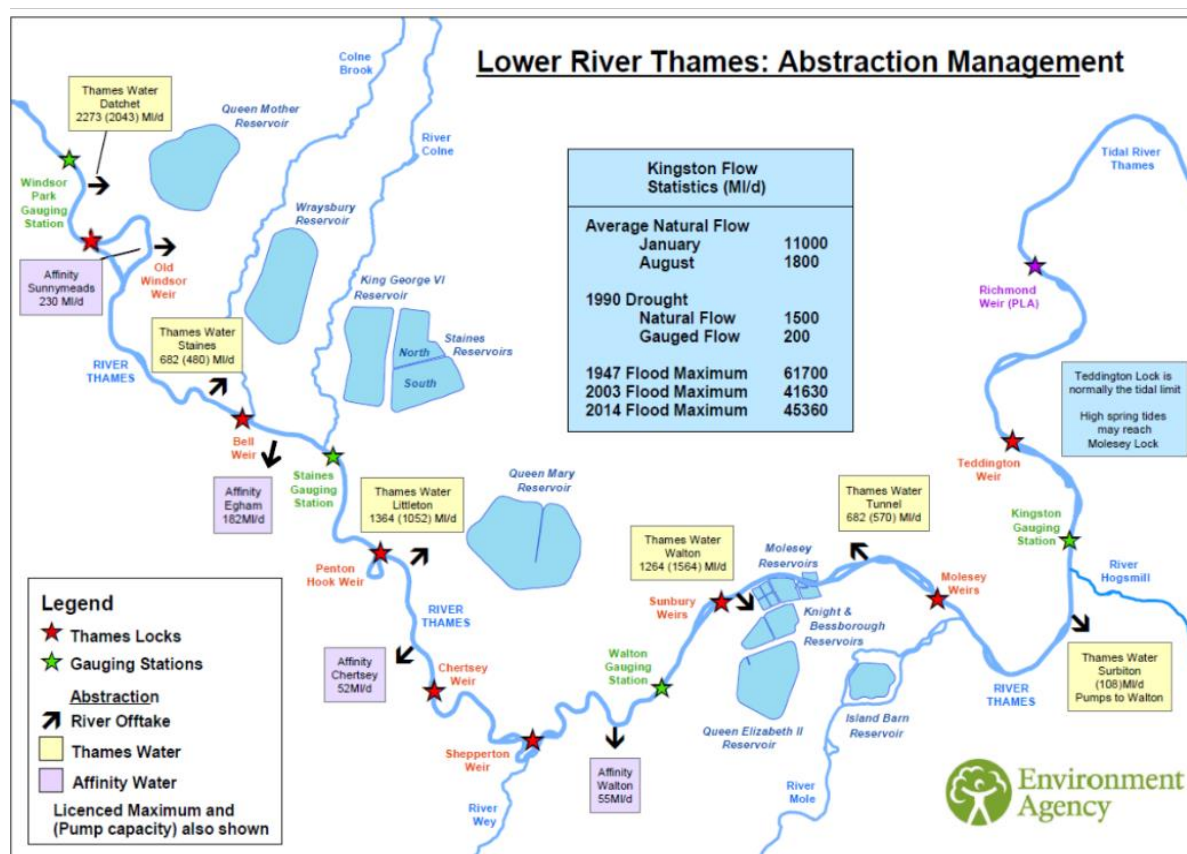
Lower River Thames: Abstraction Management

Colne Brook

Thames Water Datchet 2273 (2043) Ml/d

Queen Mother Reservoir

River Colne

Windsor Park Gauging Station

Wraysbury Reservoir

Affinity Sunnymeads 230 Ml/d

Old Windsor Weir

King George VI Reservoir

Staines Reservoirs

North

South

Thames Water Staines 682 (480) Ml/d

RIVER THAMES

Bell Weir

Affinity Egham 182Ml/d

Staines Gauging Station

Thames Water Littleton 1364 (1052) Ml/d

Queen Mary Reservoir

Penton Hook Weir

RIVER THAMES

Affinity Chertsey 52Ml/d

Chertsey Weir

Shepperton Weir

River Wey

Kingston Flow Statistics (Ml/d)

| | |
|---|---|
| Average Natural Flow | |
| January | 11000 |
| August | 1800 |
| 1990 Drought | |
| Natural Flow | 1500 |
| Gauged Flow | 200 |
| 1947 Flood Maximum | 61700 |
| 2003 Flood Maximum | 41630 |
| 2014 Flood Maximum | 45360 |

Tidal River Thames

Richmond Weir (PLA)

Teddington Lock is normally the tidal limit

High spring tides may reach Molesey Lock

Teddington Weir

Thames Water Tunnel 682 (570) Ml/d

Kingston Gauging Station

River Hogsmill

Thames Water Walton 1264 (1564) Ml/d

Molesey Reservoirs

Sunbury Weirs

Knight & Bessborough Reservoirs

Molesey Weirs

Walton Gauging Station

Affinity Walton 55Ml/d

Queen Elizabeth II Reservoir

Island Barn Reservoir

River Mole

RIVER THAMES

Thames Water Surbiton (108)Ml/d Pumps to Walton

Legend
Thames Locks
Gauging Stations
Abstraction
River Offtake
Thames Water
Affinity Water
Licenced Maximum and (Pump capacity) also shown

Environment Agency